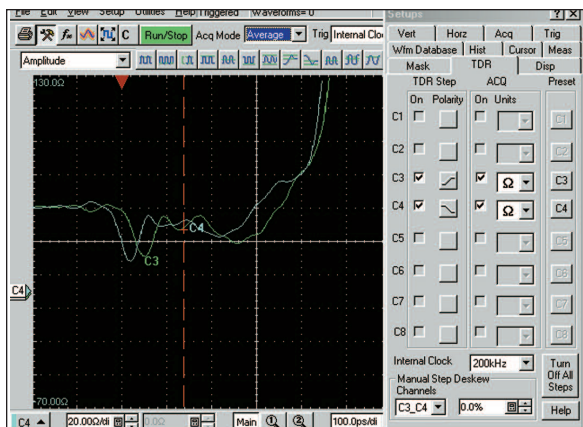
File Edit View Setup Utilities Help Triggered Waveforms= 0
Setups ? X
Run/Stop Acq Mode Average Trig Internal Clo
Amplitude
130.0Ω
C4
C3
C4
-70.00Ω
C4 20.00Ω/di 0.0Ω Main 100.0ps/di
Vert Horz Acq Trig
Wfm Database Hist Cursor Meas
Mask TDR Disp
TDR Step ACQ Preset
On Polarity On Units
C1 C1
C2 C2
C3 Ω C3
C4 Ω C4
C5 C5
C6 C6
C7 C7
C8 C8
Internal Clock 200kHz
Turn Off All Steps
Manual Step Deskew
Channels
C3_C4 0.0%
Help